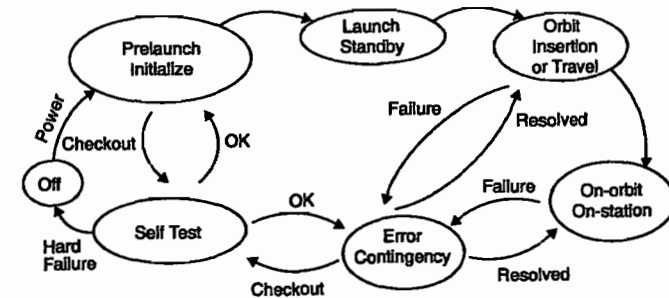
Prelaunch Initialize

Launch Standby

Orbit Insertion or Travel

Power

Checkout

OK

Off

Failure

Resolved

Failure

On-orbit On-station

OK

Self Test

Error Contingency

Hard Failure

Checkout

Resolved